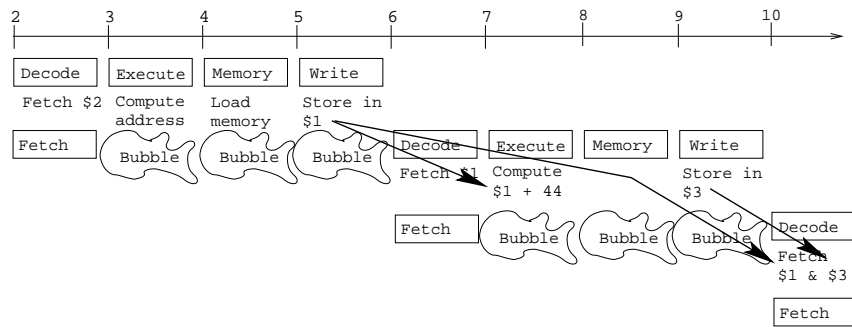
2 3 4 5 6 7 8 9 10

Decode
Fetch \$2

Execute
Compute address

Memory
Load memory

Write
Store in \$1

Fetch

Bubble

Bubble

Bubble

Decode
Fetch \$1

Execute
Compute \$1 + 44

Memory

Write
Store in \$3

Fetch

Bubble

Bubble

Bubble

Decode
Fetch \$1 & \$3

Fetch